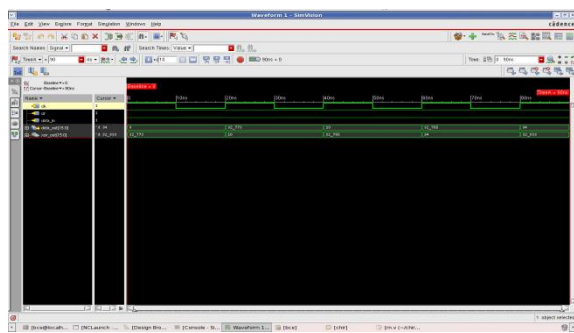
Waveform 1 - SimVision

File Edit View Explore Format Simulation Windows Help

cādence

Search Names: Signal ▾

Search Times: Value ▾

TimeA ▾ = 30

Time: 0 : 90ns

Baseline = 0
Cursor-Baseline = 30ns

Name ▾

Cursor ▾

Baseline = 0

TimeA = 30ns

0

10ns

20ns

30ns

40ns

50ns

60ns

70ns

80ns

clk

1

cs

1

data_in

1

data_out[15:0]

'd 34

0

'd_770

10

'd_760

34

cpr_out[15:0]

'd_xx_xxx

'd_770

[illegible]

'd_760

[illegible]

'd_xxx

1 object selected

[lirca@localh...

[NCLaunch ...

[Design Bro...

[Console - S...

Waveform 1...

[lirca]

[chir]

[im u (~/chir...